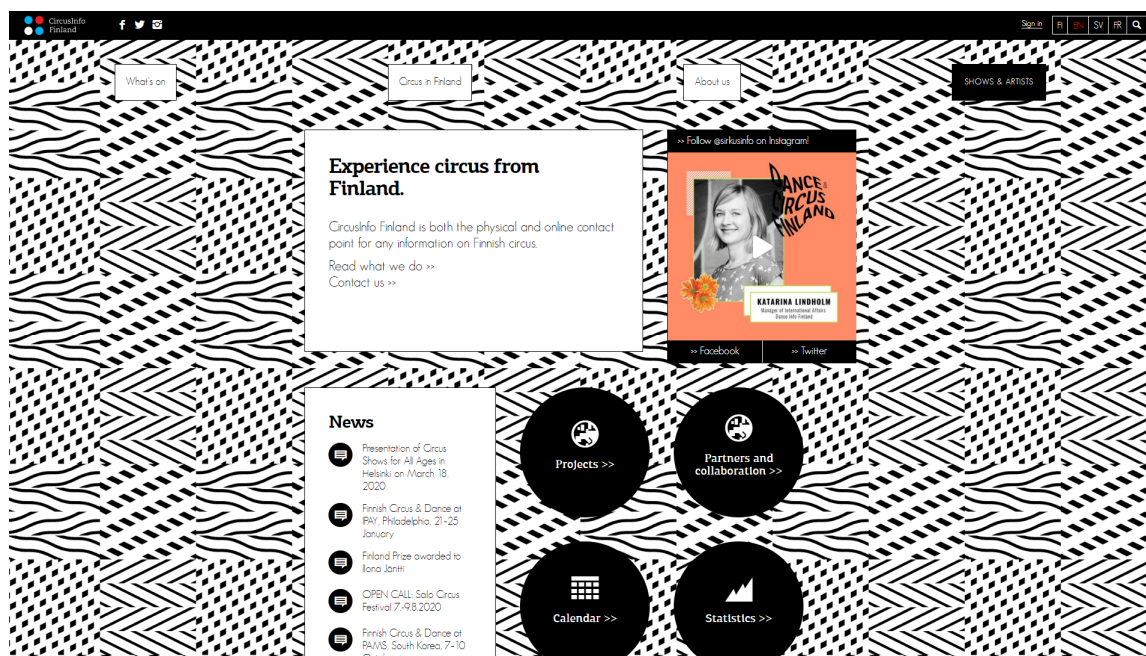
CircusInfo Finland

Sign in FI EN SV FR

What's on

Circus in Finland

About us

SHOWS & ARTISTS

Experience circus from Finland.

CircusInfo Finland is both the physical and online contact point for any information on Finnish circus.

Read what we do >>
Contact us >>

>> Follow @sirkusinfo on Instagram!

DANCE & CIRCUS FINLAND

KATARINA LINDHOLM
Manager of International Affairs Dance Info Finland

>> Facebook

>> Twitter

News

Presentation of Circus Shows for All Ages in Helsinki on March 18, 2020

Finnish Circus & Dance at IPAY, Philadelphia, 21–25 January

Finland Prize awarded to Ilona Jäntti

OPEN CALL: Solo Circus Festival 7.–9.8.2020

Finnish Circus & Dance at PAMS, South Korea, 7–10 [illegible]

Projects >>

Partners and collaboration >>

Calendar >>

Statistics >>